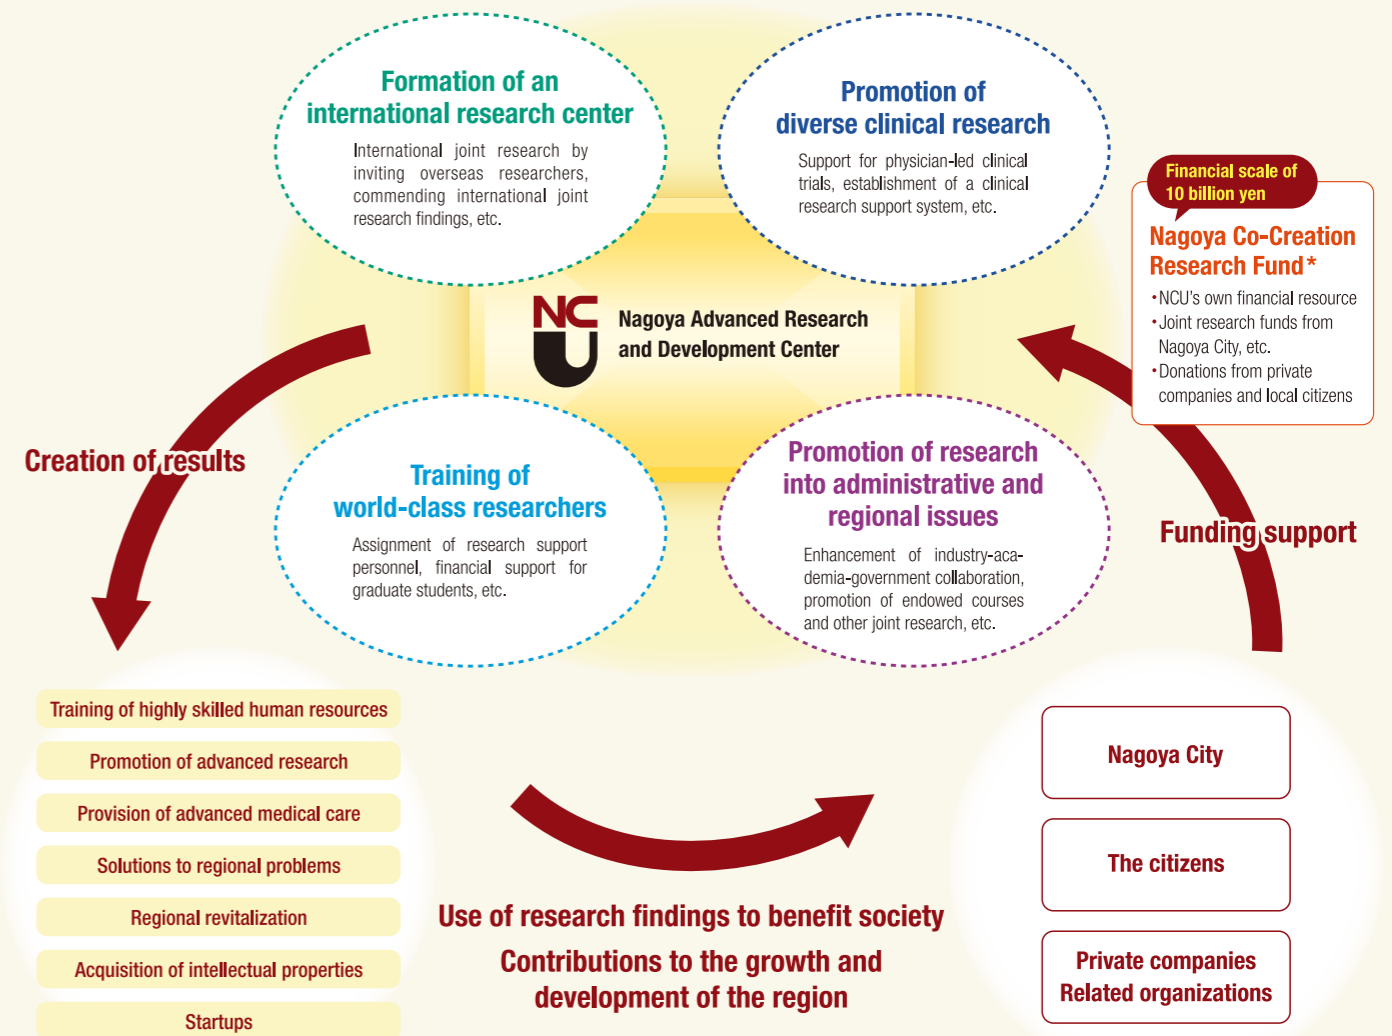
Formation of an international research center

International joint research by inviting overseas researchers, commending international joint research findings, etc.

Promotion of diverse clinical research

Support for physician-led clinical trials, establishment of a clinical research support system, etc.

Financial scale of 10 billion yen

Nagoya Co-Creation Research Fund*

•NCU's own financial resource
•Joint research funds from Nagoya City, etc.
•Donations from private companies and local citizens

NCU

Nagoya Advanced Research and Development Center

Creation of results

Training of world-class researchers

Assignment of research support personnel, financial support for graduate students, etc.

Promotion of research into administrative and regional issues

Enhancement of industry-academia-government collaboration, promotion of endowed courses and other joint research, etc.

Funding support

Training of highly skilled human resources

Promotion of advanced research

Provision of advanced medical care

Solutions to regional problems

Regional revitalization

Acquisition of intellectual properties

Startups

Use of research findings to benefit society

Contributions to the growth and development of the region

Nagoya City

The citizens

Private companies
Related organizations